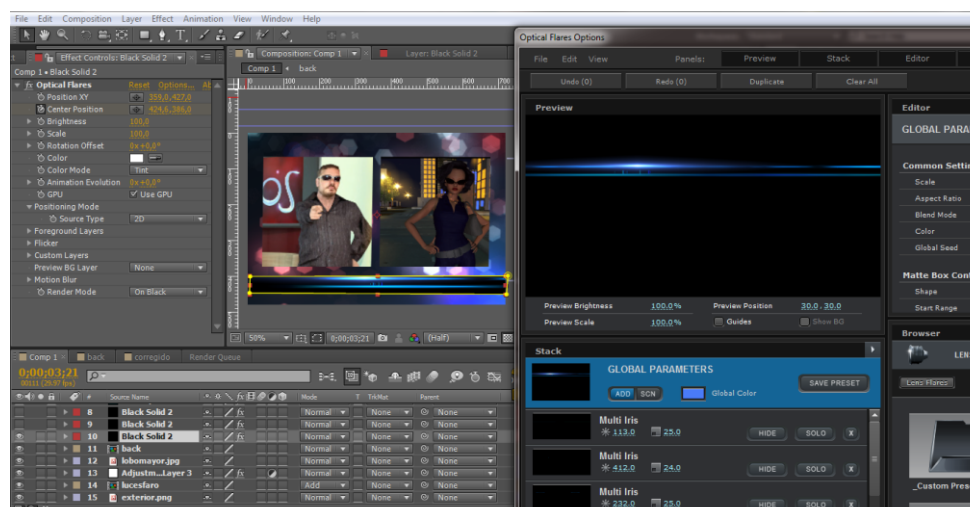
File Edit Composition Layer Effect Animation View Window Help

Effect Controls: Black Solid 2
Comp 1 • Black Solid 2
fx Optical Flares Reset Options... Ab
Position XY 359,0,427,0
Center Position 424,6,386,0
Brightness 100,0
Scale 100,0
Rotation Offset 0x +0,0°
Color
Color Mode Tint
Animation Evolution 0x +0,0°
GPU Use GPU
Positioning Mode
Source Type 2D
Foreground Layers
Flicker
Custom Layers
Preview BG Layer None
Motion Blur
Render Mode On Black

Composition: Comp 1
Layer: Black Solid 2
Comp 1 back

50% 0;00;03;21 (Half)

Comp 1 back corregido Render Queue
0;00;03;21
00111 (29.97 fps)

| # | Source Name | Mode | T | TrkMat | Parent |
|---|---|---|---|---|---|
| 8 | Black Solid 2 | Normal | | None | None |
| 9 | Black Solid 2 | Normal | | None | None |
| 10 | Black Solid 2 | Normal | | None | None |
| 11 | back | Normal | | None | None |
| 12 | lobomayor.jpg | Normal | | None | None |
| 13 | Adjustm...Layer 3 | Normal | | None | None |
| 14 | lucesfaro | Add | | None | None |
| 15 | exterior.png | Normal | | None | None |

Optical Flares Options
File Edit View Panels: Preview Stack Editor
Undo (0) Redo (0) Duplicate Clear All
Preview
Preview Brightness 100,0% Preview Position 30,0 , 30,0
Preview Scale 100,0% Guides Show BG
Stack
GLOBAL PARAMETERS
ADD SCN Global Color SAVE PRESET
Multi Iris 113,0 25,0 HIDE SOLO X
Multi Iris 412,0 24,0 HIDE SOLO X
Multi Iris 232,0 25,0 HIDE SOLO X
Editor
GLOBAL PARA
Common Setti
Scale
Aspect Ratio
Blend Mode
Color
Global Seed
Matte Box Cont
Shape
Start Range
Browser
LEN
Lens Flares
_Custom Pres